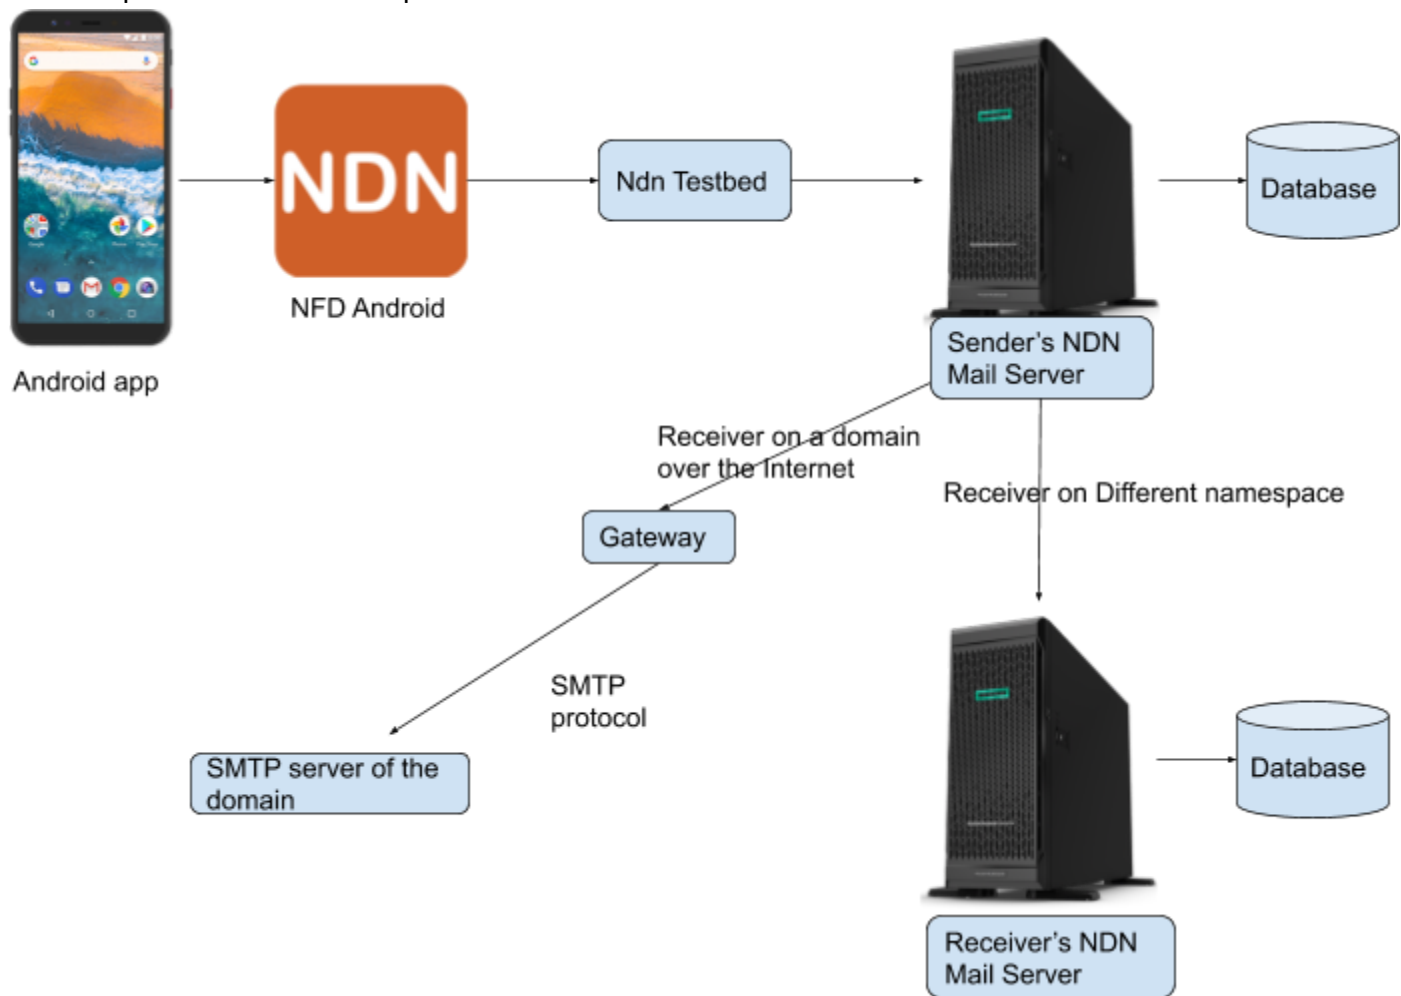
NDN

NFD Android

Android app

Ndn Testbed

Database

Sender's NDN Mail Server

Receiver on a domain over the Internet

Receiver on Different namespace

Gateway

SMTP protocol

SMTP server of the domain

Database

Receiver's NDN Mail Server